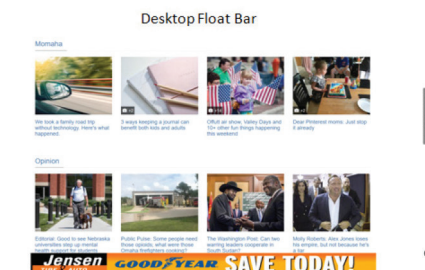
Desktop Float Bar

Momaha

We took a family road trip without technology. Here's what happened.

3 ways keeping a journal can benefit both kids and adults

Offutt air show, Valley Days and 10+ other fun things happening this weekend

Dear Pinterest moms: Just stop it already

Opinion

Editorial: Good to see Nebraska universities step up mental health support for students

Public Pulse: Some people need those salads, what were those Omaha firefighters cooking?

The Washington Post: Can two warring leaders cooperate in South Sudan?

Molly Roberts: Alex Jones loses his empire, but not because he's a liar

Jensen

GOODYEAR

SAVE TODAY!